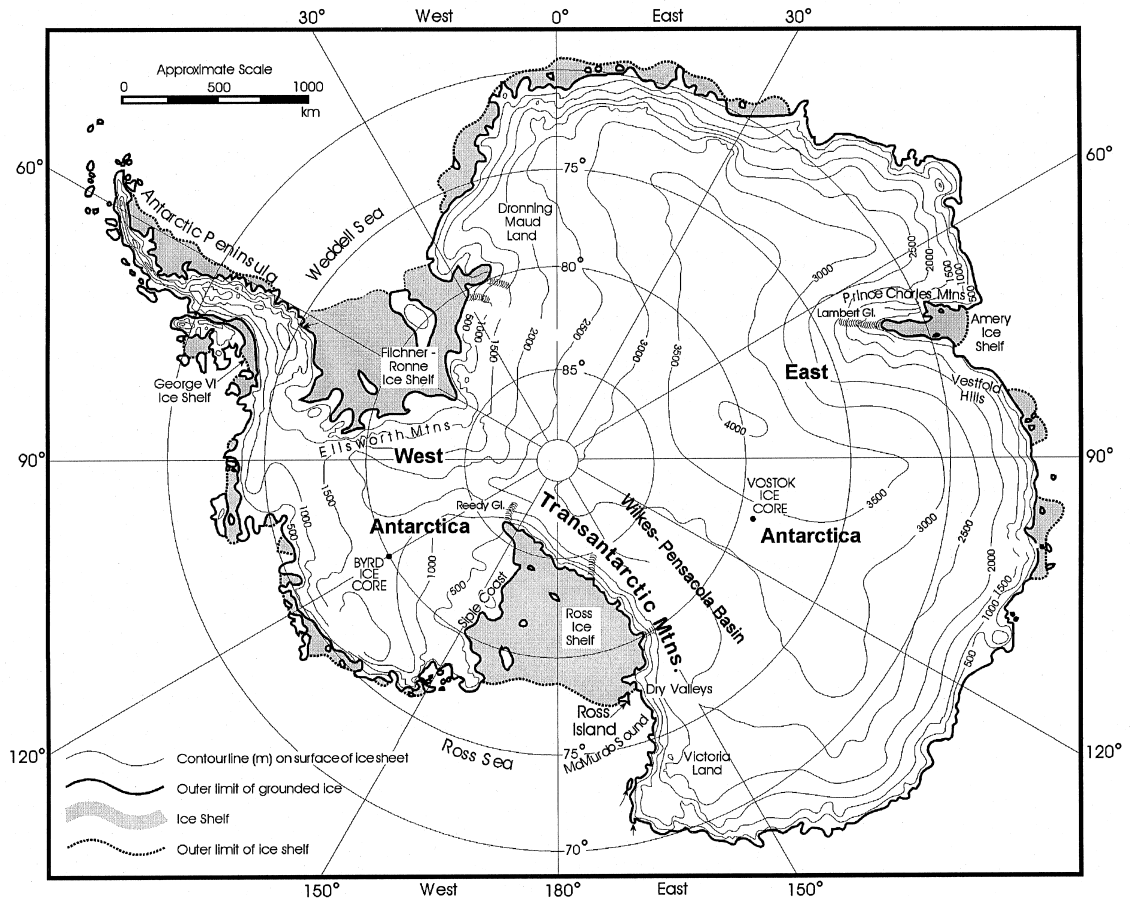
30° West 0° East 30°

Approximate Scale
0 500 1000
km

60° 60°

75°
80°
85°

Antarctic Peninsula
Weddell Sea
Dronning Maud Land
Filchner - Ronne Ice Shelf
George VI Ice Shelf
Ellsworth Mtns
Prince Charles Mtns
Lambert Gl.
Amery Ice Shelf
East
Vestfold Hills

500
1000
1500
2000
2500
3000
3500
4000

90° 90°

West
Antarctica
Reedy Gl.
Transantarctic Mtns.
Wilkes - Pensacola Basin
VOSTOK ICE CORE
East
Antarctica
BYRD ICE CORE
Siple Coast
Ross Ice Shelf
Dry Valleys
Ross Island
McMurdo Sound
Victoria Land
Ross Sea

120° 120°

75°
70°

Contourline (m) on surface of ice sheet
Outer limit of grounded ice
Ice Shelf
Outer limit of ice shelf

150° West 180° East 150°